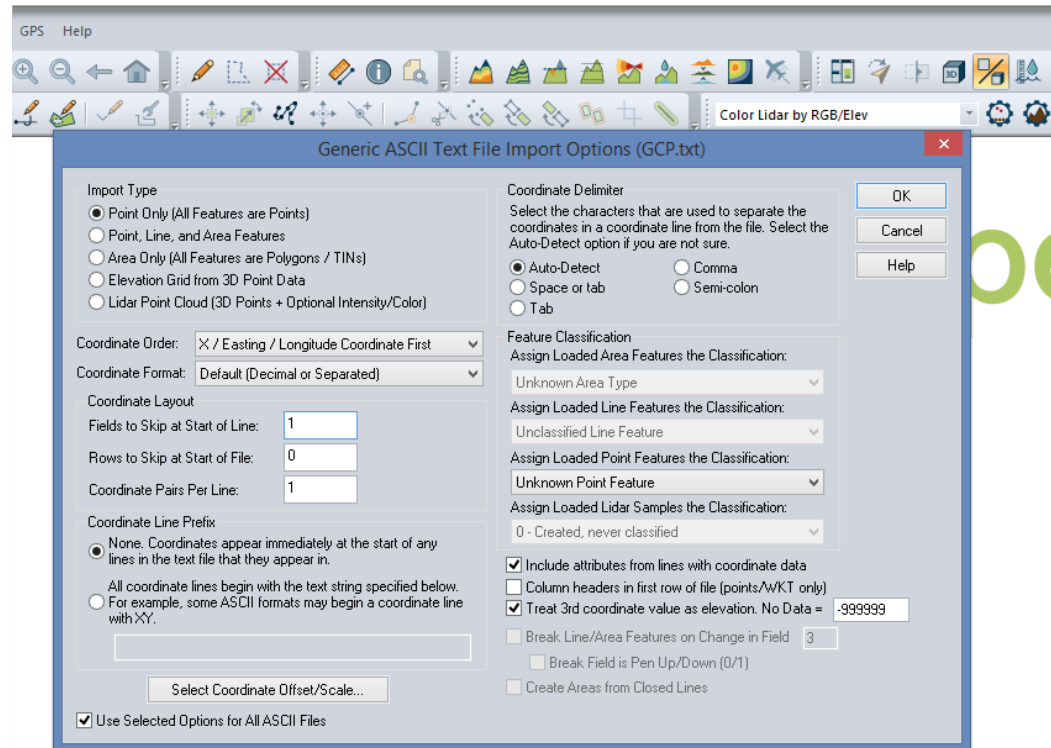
GPS Help

Color Lidar by RGB/Elev

Generic ASCII Text File Import Options (GCP.txt)

Import Type
Point Only (All Features are Points)
Point, Line, and Area Features
Area Only (All Features are Polygons / TINs)
Elevation Grid from 3D Point Data
Lidar Point Cloud (3D Points + Optional Intensity/Color)

Coordinate Order: X / Easting / Longitude Coordinate First
Coordinate Format: Default (Decimal or Separated)

Coordinate Layout
Fields to Skip at Start of Line: 1
Rows to Skip at Start of File: 0
Coordinate Pairs Per Line: 1

Coordinate Line Prefix
None. Coordinates appear immediately at the start of any lines in the text file that they appear in.
All coordinate lines begin with the text string specified below. For example, some ASCII formats may begin a coordinate line with XY.

Select Coordinate Offset/Scale...

Use Selected Options for All ASCII Files

Coordinate Delimiter
Select the characters that are used to separate the coordinates in a coordinate line from the file. Select the Auto-Detect option if you are not sure.
Auto-Detect
Comma
Space or tab
Semi-colon
Tab

Feature Classification
Assign Loaded Area Features the Classification:
Unknown Area Type
Assign Loaded Line Features the Classification:
Unclassified Line Feature
Assign Loaded Point Features the Classification:
Unknown Point Feature
Assign Loaded Lidar Samples the Classification:
0 - Created, never classified

Include attributes from lines with coordinate data
Column headers in first row of file (points/WKT only)
Treat 3rd coordinate value as elevation. No Data = -999999
Break Line/Area Features on Change in Field 3
Break Field is Pen Up/Down (0/1)
Create Areas from Closed Lines

OK
Cancel
Help